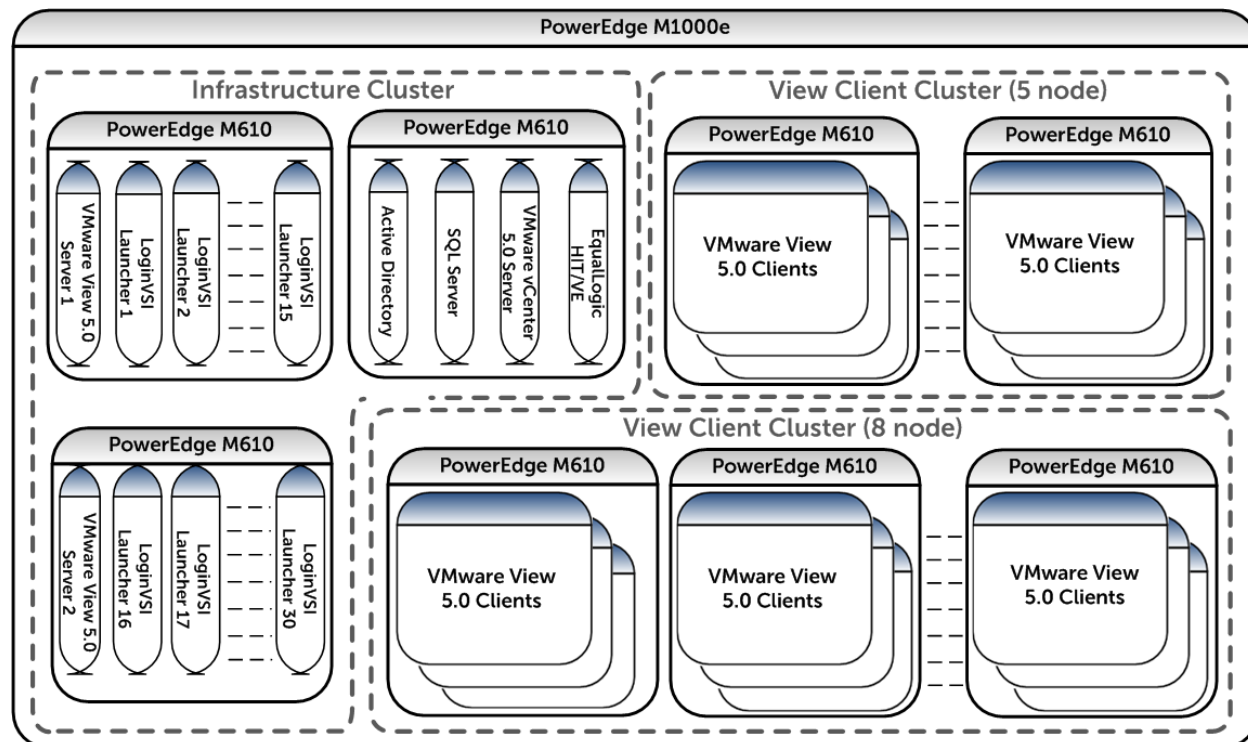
PowerEdge M1000e

Infrastructure Cluster

PowerEdge M610

VMware View 5.0 Server 1

LoginVSI Launcher 1

LoginVSI Launcher 2

LoginVSI Launcher 15

PowerEdge M610

Active Directory

SQL Server

VMware vCenter 5.0 Server

EqualLogic HIT/VE

View Client Cluster (5 node)

PowerEdge M610

VMware View 5.0 Clients

PowerEdge M610

VMware View 5.0 Clients

PowerEdge M610

VMware View 5.0 Server 2

LoginVSI Launcher 16

LoginVSI Launcher 17

LoginVSI Launcher 30

View Client Cluster (8 node)

PowerEdge M610

VMware View 5.0 Clients

PowerEdge M610

VMware View 5.0 Clients

PowerEdge M610

VMware View 5.0 Clients